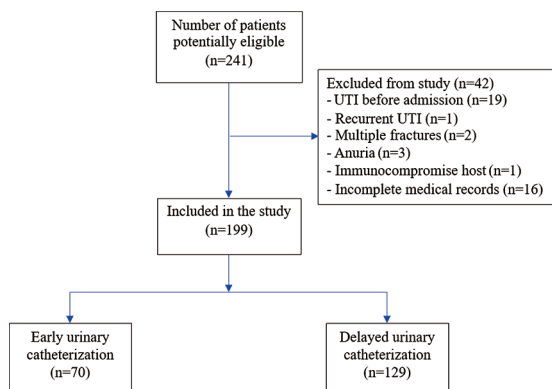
Number of patients potentially eligible (n=241)

Excluded from study (n=42)
- UTI before admission (n=19)
- Recurrent UTI (n=1)
- Multiple fractures (n=2)
- Anuria (n=3)
- Immunocompromise host (n=1)
- Incomplete medical records (n=16)

Included in the study (n=199)

Early urinary catheterization (n=70)

Delayed urinary catheterization (n=129)